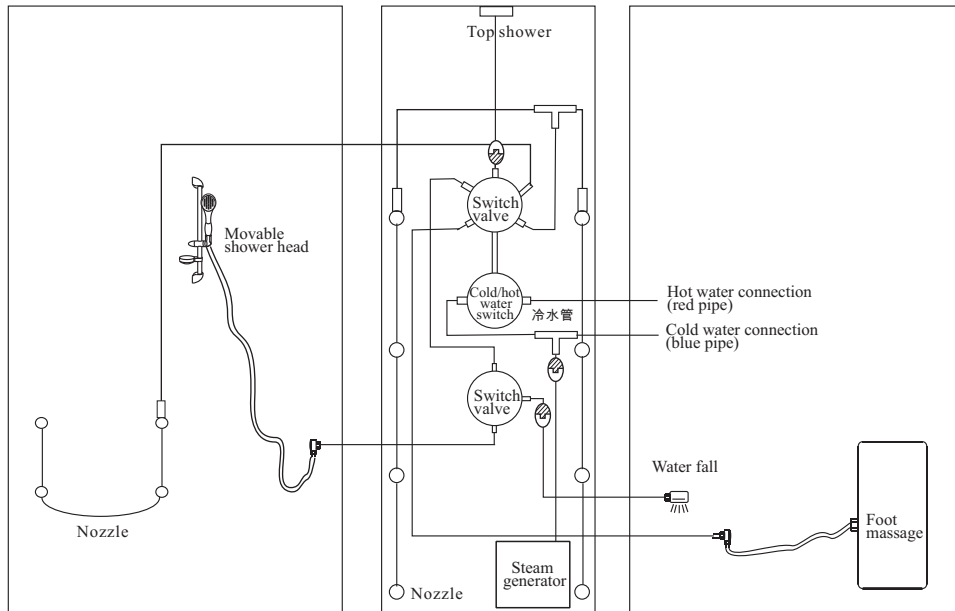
Top shower

Movable shower head

Switch valve

Cold/hot water switch

冷水管

Hot water connection (red pipe)

Cold water connection (blue pipe)

Switch valve

Water fall

Nozzle

Steam generator

Nozzle

Foot massage